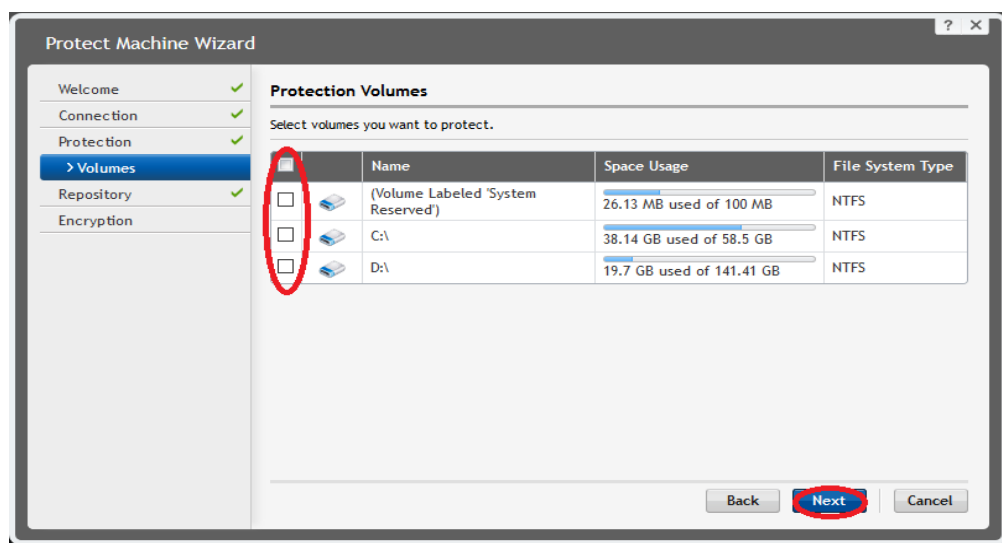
Protect Machine Wizard

? X

Welcome
Connection
Protection
> Volumes
Repository
Encryption

Protection Volumes

Select volumes you want to protect.

| | | Name | Space Usage | File System Type |
|---|---|---|---|---|
| | | (Volume Labeled 'System Reserved') | 26.13 MB used of 100 MB | NTFS |
| | | C:\ | 38.14 GB used of 58.5 GB | NTFS |
| | | D:\ | 19.7 GB used of 141.41 GB | NTFS |

Back Next Cancel